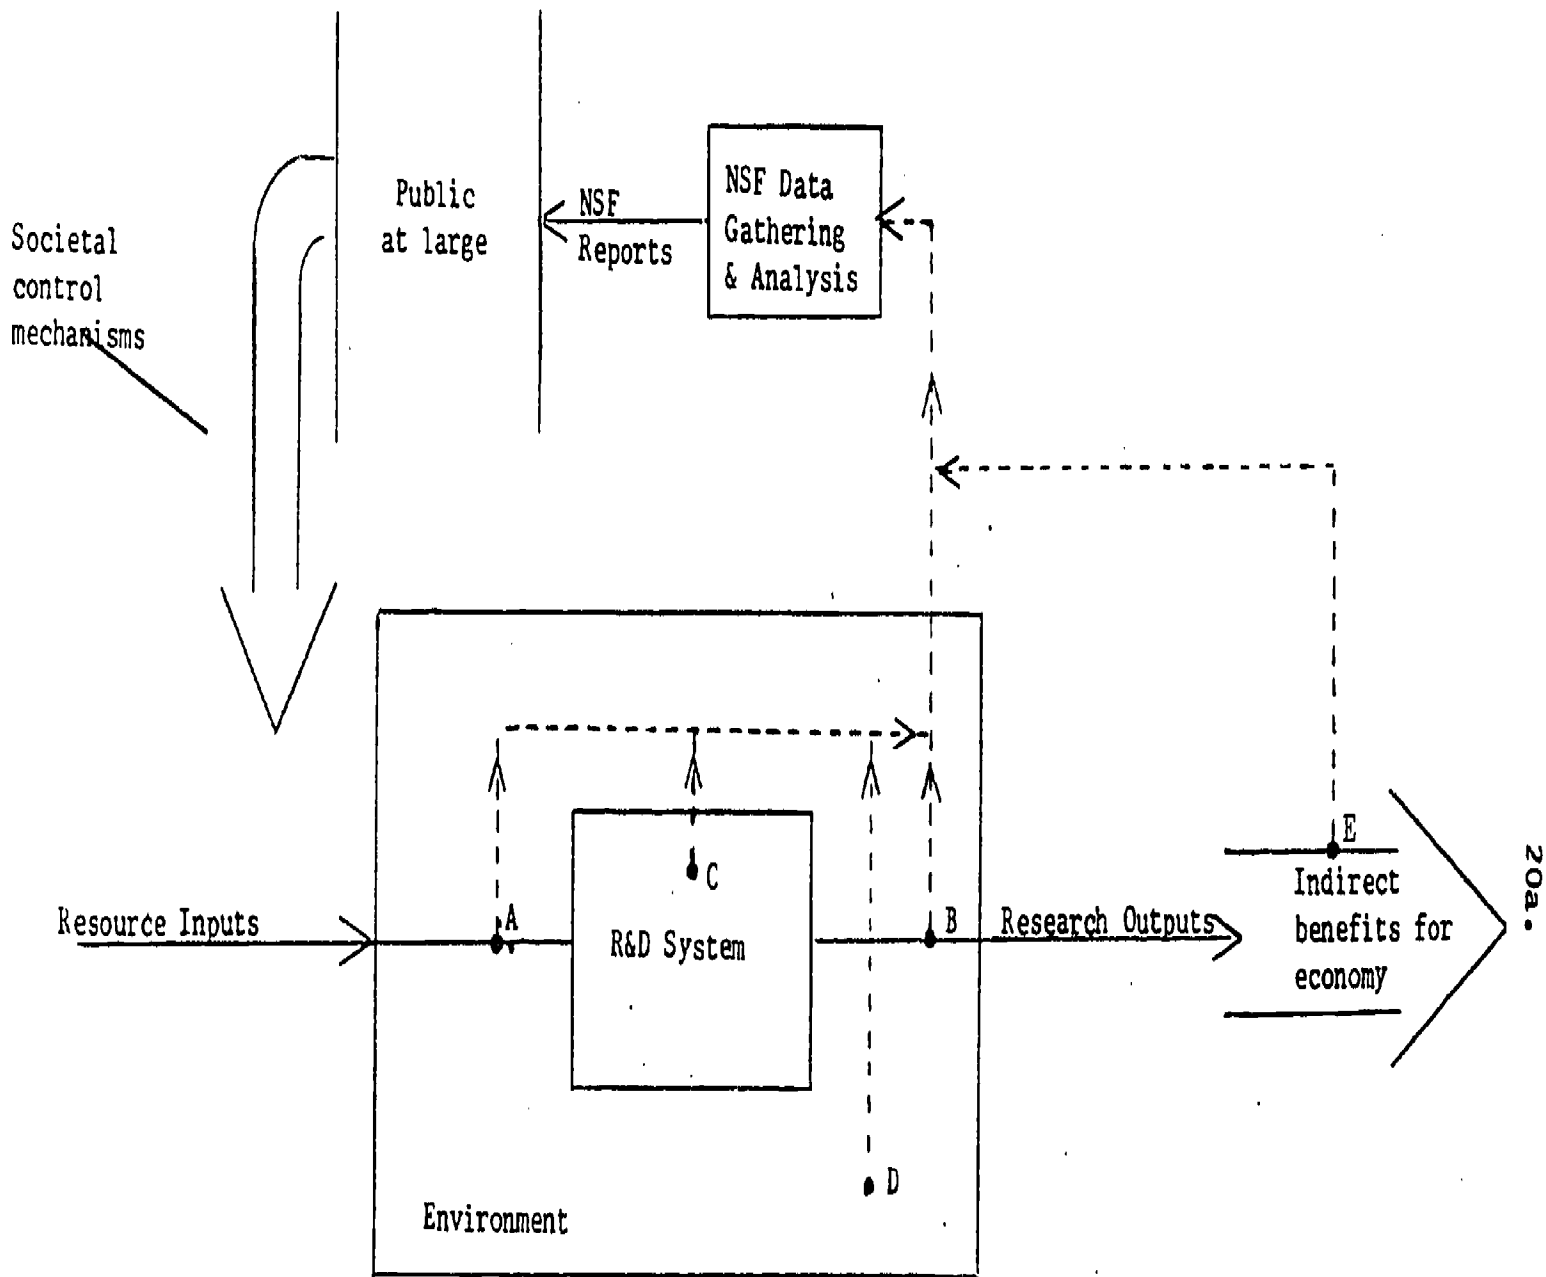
Societal control mechanisms

Public at large

NSF Reports

NSF Data Gathering & Analysis

C

Resource Inputs

A

R&D System

B

Research Outputs

E

Indirect benefits for economy

D

Environment

20a.